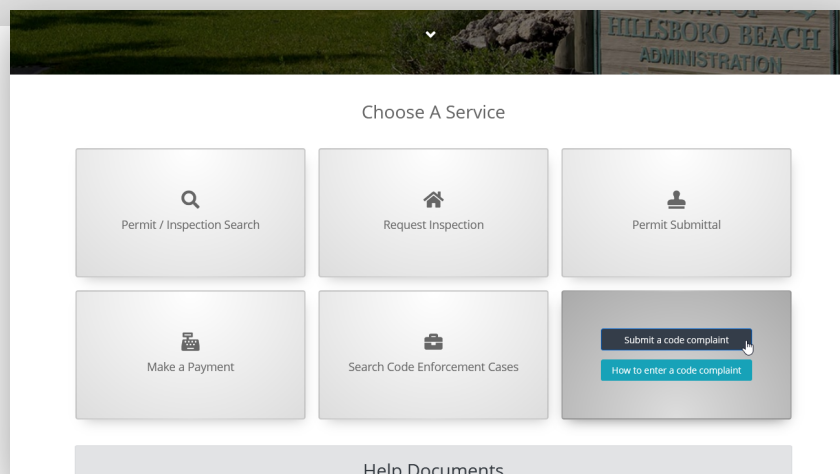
TOWN OF HILLSBORO BEACH ADMINISTRATION

Choose A Service

Permit / Inspection Search

Request Inspection

Permit Submittal

Make a Payment

Search Code Enforcement Cases

Submit a code complaint

How to enter a code complaint

Help Documents